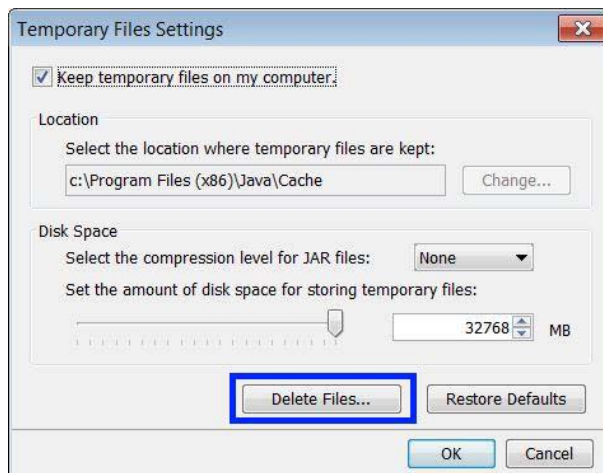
Temporary Files Settings

Keep temporary files on my computer.

Location

Select the location where temporary files are kept:

c:\Program Files (x86)\Java\Cache

Change...

Disk Space

Select the compression level for JAR files:

None

Set the amount of disk space for storing temporary files:

32768

MB

Delete Files...

Restore Defaults

OK

Cancel